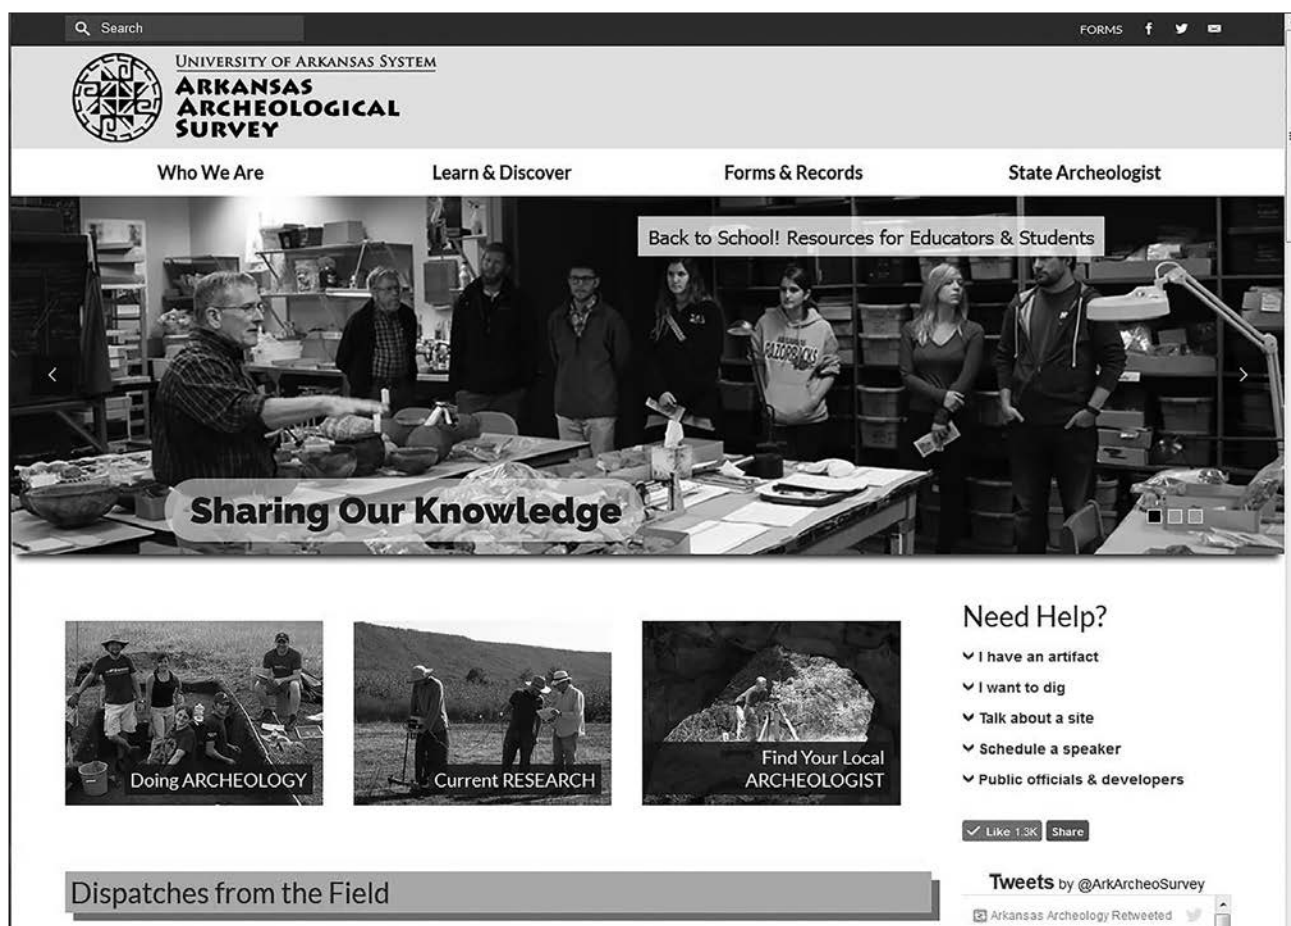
Search

FORMS

University of Arkansas System
Arkansas
Archeological
Survey

Who We Are
Learn & Discover
Forms & Records
State Archeologist

Back to School! Resources for Educators & Students

RAZORBACKS

Sharing Our Knowledge

Doing ARCHEOLOGY

Current RESEARCH

Find Your Local ARCHEOLOGIST

Need Help?
I have an artifact
I want to dig
Talk about a site
Schedule a speaker
Public officials & developers

Like 1.3K Share

Dispatches from the Field

Tweets by @ArkArcheoSurvey

Arkansas Archeology Retweeted